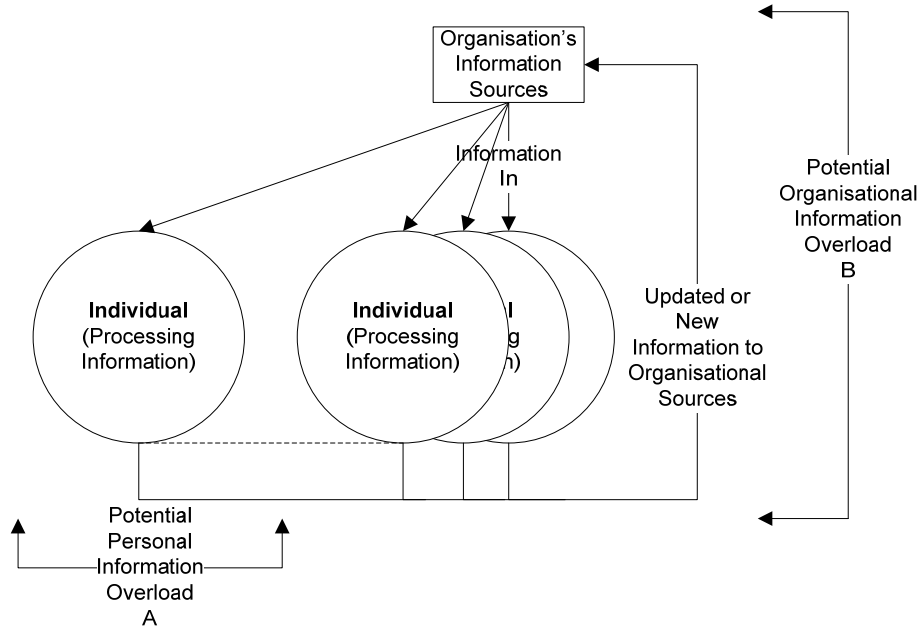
Organisation's Information Sources

Information In

Individual (Processing Information)

Individual (Processing Information)

l
g
n)

Updated or New Information to Organisational Sources

Potential Organisational Information Overload B

Potential Personal Information Overload A